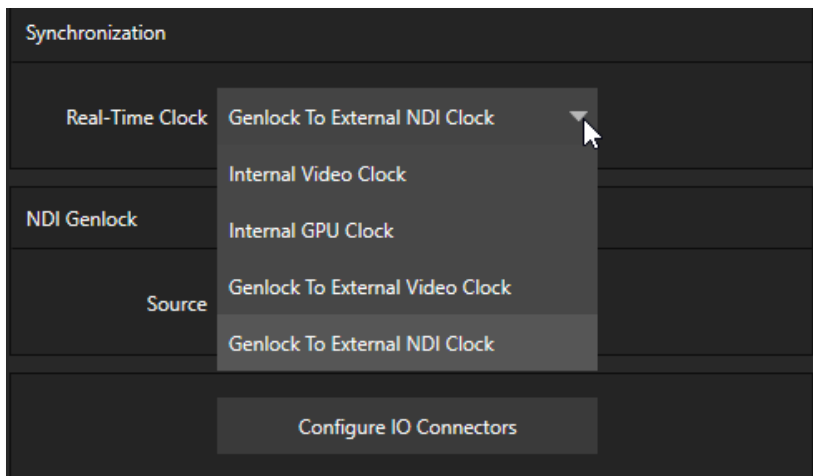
Synchronization

Real-Time Clock Genlock To External NDI Clock

Internal Video Clock

NDI Genlock

Internal GPU Clock

Genlock To External Video Clock

Source

Genlock To External NDI Clock

Configure IO Connectors